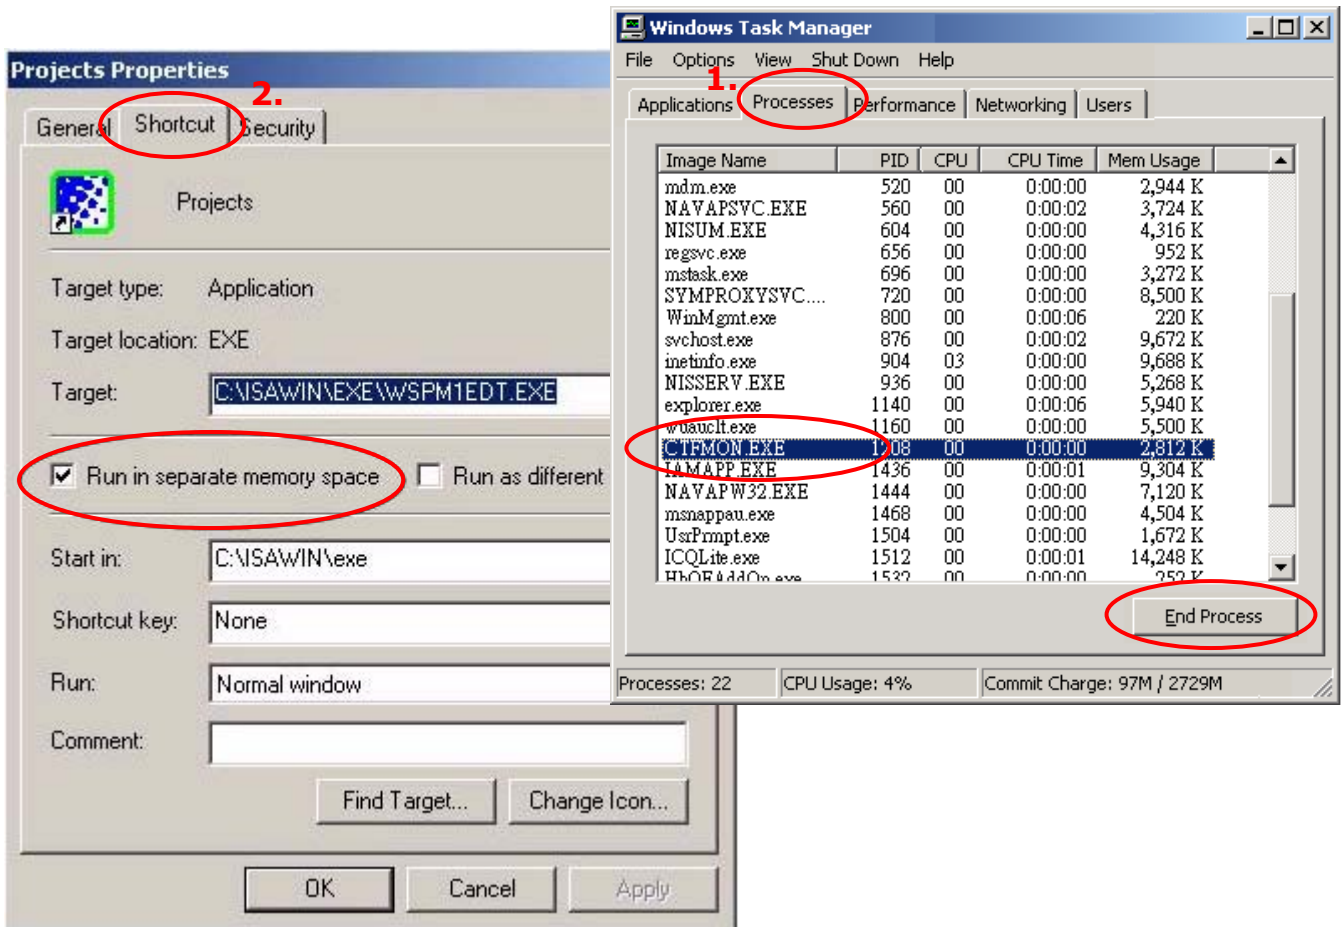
Projects Properties

2.

General | Shortcut | Security

Projects

Target type: Application

Target location: EXE

Target: C:\ISAWIN\EXE\WSPM1EDT.EXE

Run in separate memory space

Run as different

Start in: C:\ISAWIN\exe

Shortcut key: None

Run: Normal window

Comment:

Find Target... | Change Icon...

OK | Cancel | Apply

Windows Task Manager

File Options View Shut Down Help

1.

Applications | Processes | Performance | Networking | Users

| Image Name | PID | CPU | CPU Time | Mem Usage |
|---|---|---|---|---|
| mdm.exe | 520 | 00 | 0:00:00 | 2,944 K |
| NAVAPSVC.EXE | 560 | 00 | 0:00:02 | 3,724 K |
| NISUM.EXE | 604 | 00 | 0:00:00 | 4,316 K |
| regsvc.exe | 656 | 00 | 0:00:00 | 952 K |
| mstask.exe | 696 | 00 | 0:00:00 | 3,272 K |
| SYMPROXYSVC.... | 720 | 00 | 0:00:00 | 8,500 K |
| WinMgmt.exe | 800 | 00 | 0:00:06 | 220 K |
| svchost.exe | 876 | 00 | 0:00:02 | 9,672 K |
| inetinfo.exe | 904 | 03 | 0:00:00 | 9,688 K |
| NISSERV.EXE | 936 | 00 | 0:00:00 | 5,268 K |
| explorer.exe | 1140 | 00 | 0:00:06 | 5,940 K |
| wuauclt.exe | 1160 | 00 | 0:00:00 | 5,500 K |
| CTFMON.EXE | 1208 | 00 | 0:00:00 | 2,812 K |
| IAMAPP.EXE | 1436 | 00 | 0:00:01 | 9,304 K |
| NAVAPW32.EXE | 1444 | 00 | 0:00:00 | 7,120 K |
| msnappau.exe | 1468 | 00 | 0:00:00 | 4,504 K |
| UsrPrmpt.exe | 1504 | 00 | 0:00:00 | 1,672 K |
| ICQLite.exe | 1512 | 00 | 0:00:01 | 14,248 K |
| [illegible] | 1532 | 00 | 0:00:00 | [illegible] |

End Process

Processes: 22 | CPU Usage: 4% | Commit Charge: 97M / 2729M